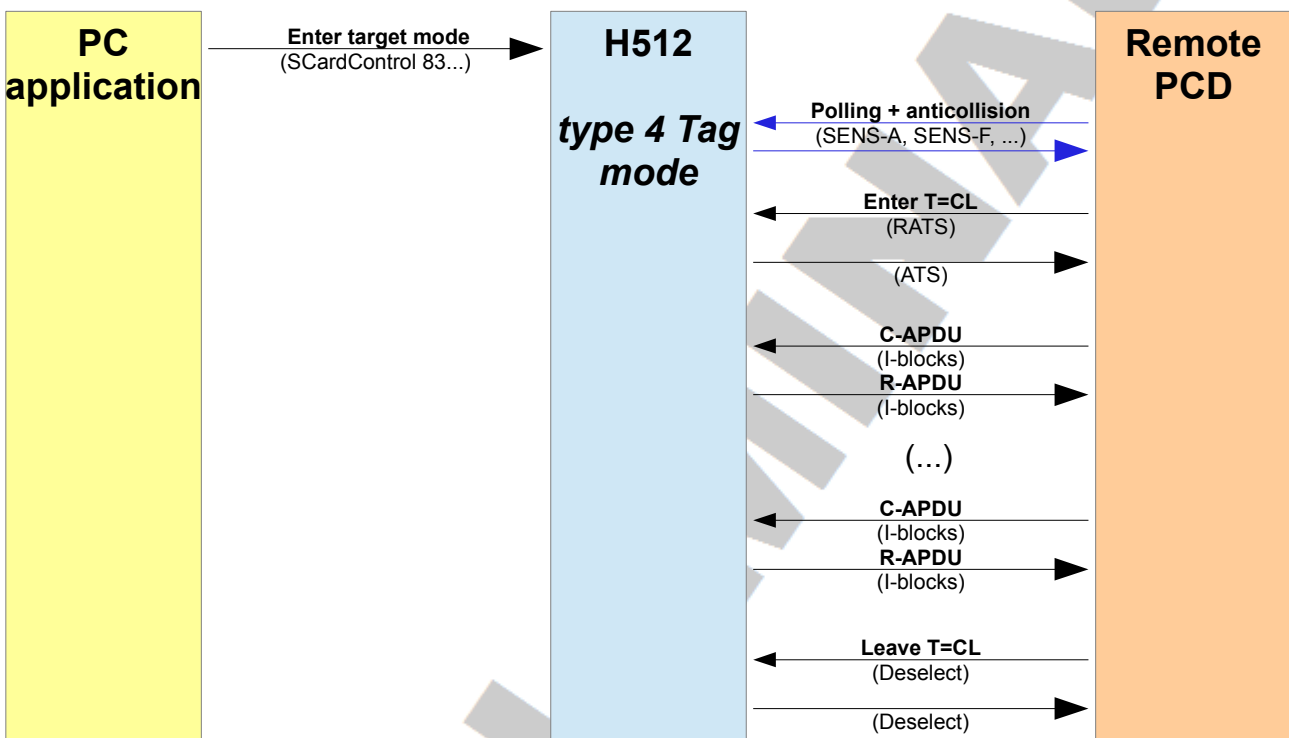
PC application

Enter target mode
(SCardControl 83...)

H512

type 4 Tag mode

Remote PCD

Polling + anticollision
(SENS-A, SENS-F, ...)

Enter T=CL
(RATS)

(ATS)

C-APDU
(I-blocks)

R-APDU
(I-blocks)

(...)

C-APDU
(I-blocks)

R-APDU
(I-blocks)

Leave T=CL
(Deselect)

(Deselect)